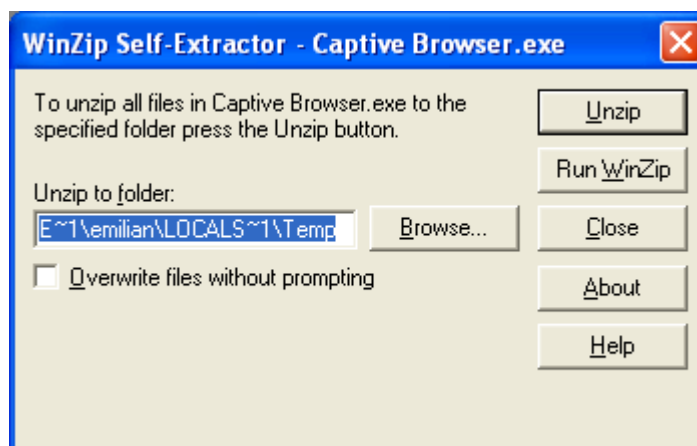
WinZip Self-Extractor - Captive Browser.exe

To unzip all files in Captive Browser.exe to the specified folder press the Unzip button.

Unzip to folder:

E~1\emilian\LOCALS~1\Temp

Browse...

Overwrite files without prompting

Unzip

Run WinZip

Close

About

Help